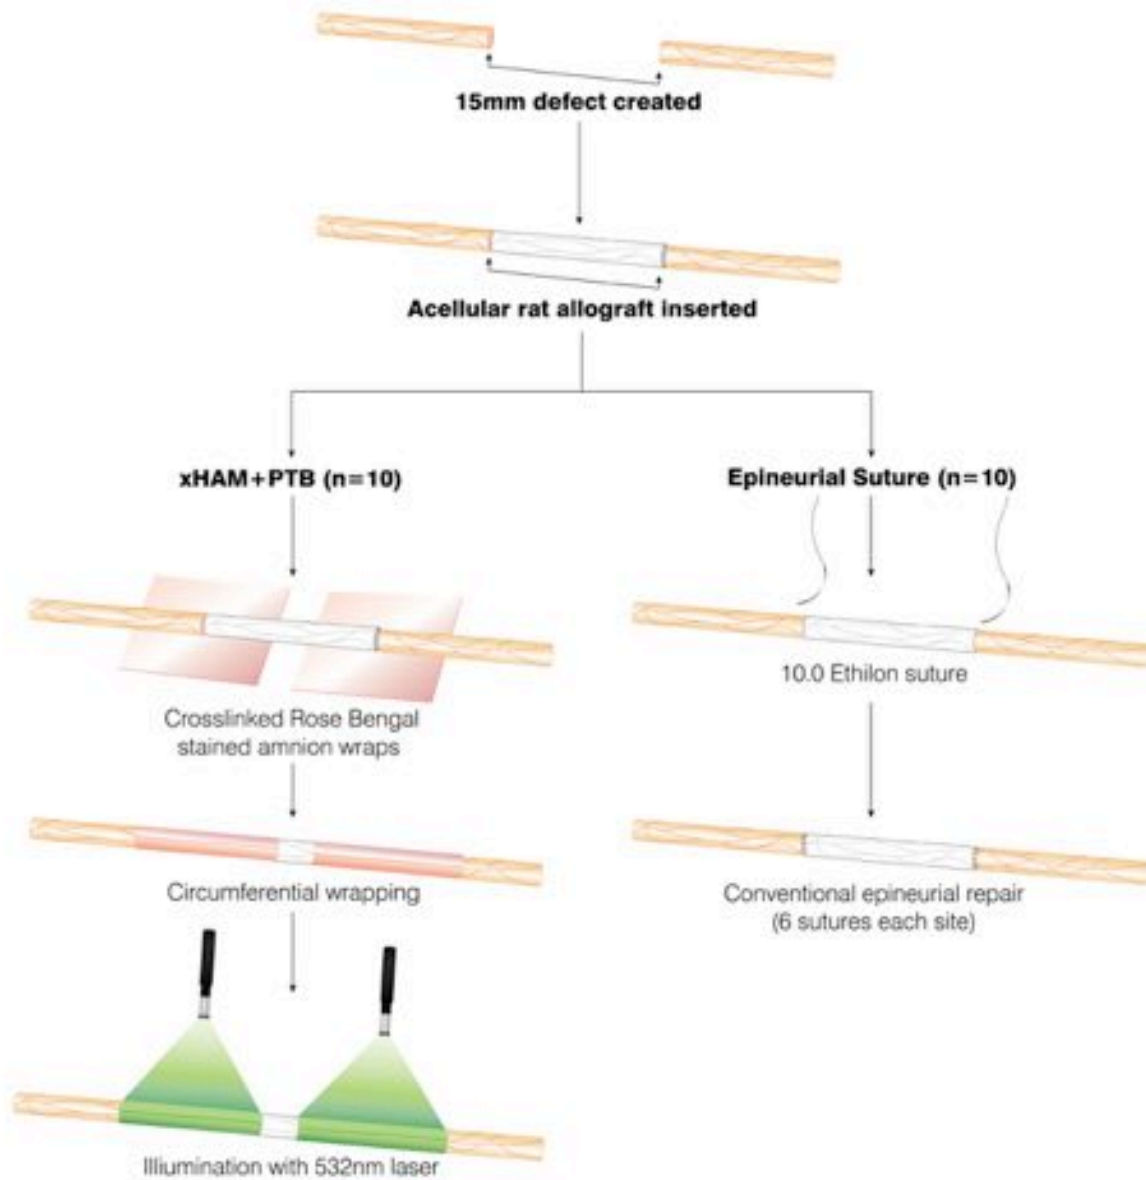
15mm defect created

Acellular rat allograft inserted

xHAM+PTB (n=10)

Epineurial Suture (n=10)

Crosslinked Rose Bengal stained amnion wraps

10.0 Ethilon suture

Circumferential wrapping

Conventional epineurial repair (6 sutures each site)

Illumination with 532nm laser